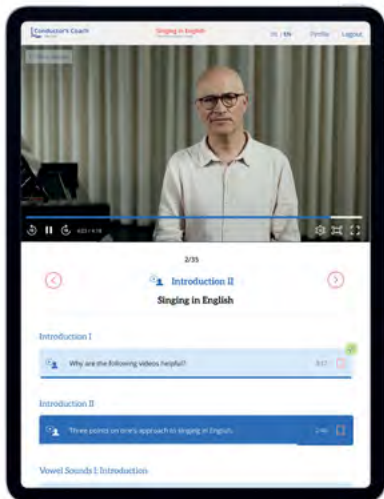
Conductor's Coach

Singing in English

DE | EN Profile Logout

2/35

Introduction II

Singing in English

Introduction I

Why are the following videos helpful?

Introduction II

Three points on one's approach to singing in English

Vowel Sounds I: Introduction